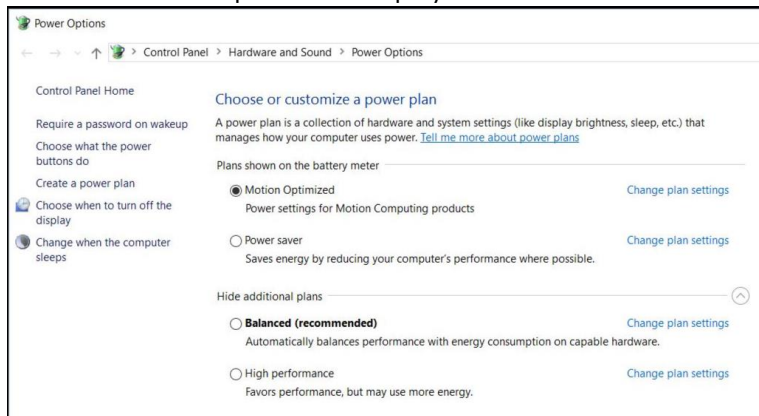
Power Options

Control Panel > Hardware and Sound > Power Options

Control Panel Home

Require a password on wakeup

Choose what the power buttons do

Create a power plan

Choose when to turn off the display

Change when the computer sleeps

Choose or customize a power plan

A power plan is a collection of hardware and system settings (like display brightness, sleep, etc.) that manages how your computer uses power. Tell me more about power plans

Plans shown on the battery meter

Motion Optimized
Power settings for Motion Computing products
Change plan settings

Power saver
Saves energy by reducing your computer's performance where possible.
Change plan settings

Hide additional plans

Balanced (recommended)
Automatically balances performance with energy consumption on capable hardware.
Change plan settings

High performance
Favors performance, but may use more energy.
Change plan settings